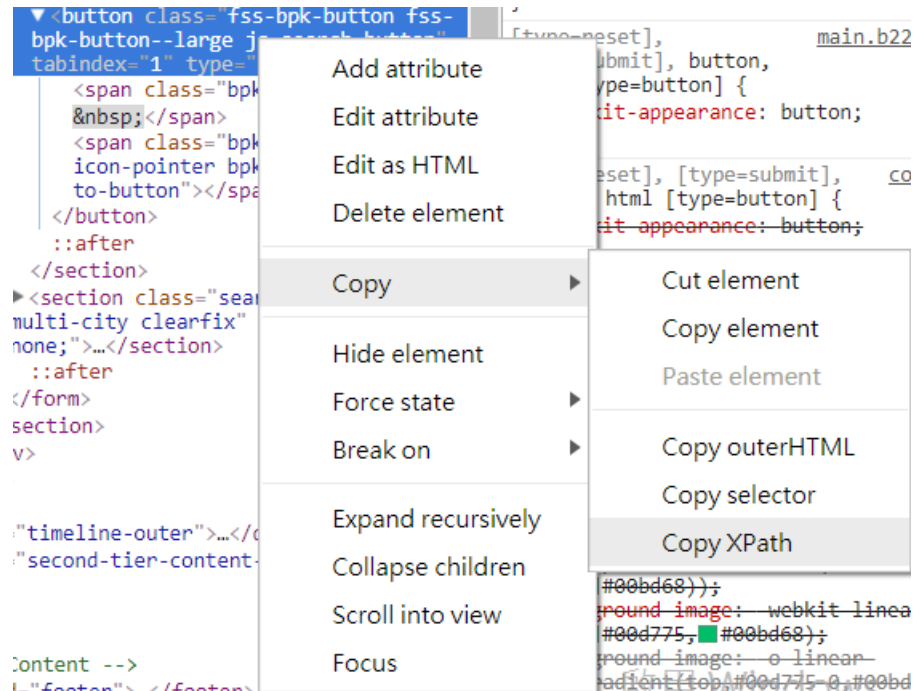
▼<button class="fss-bpk-button fss-bpk-button--large js-search-button" tabindex="1" type="
<span class="bpk
&nbsp;</span>
<span class="bpk
icon-pointer bpk
to-button"></spa
</button>
::after
</section>
▶<section class="sear
multi-city clearfix"
none;">…</section>
::after
</form>
section>
v>
"timeline-outer">…</d
"second-tier-content-
Content -->
"footer">…</footer>

[type=reset],
ubmit], button,
ype=button] {
kit-appearance: button;
main.b22
eset], [type=submit],
html [type=button] {
kit-appearance: button;
co
#00bd68));
ground-image: -webkit-linea
#00d775, #00bd68);
ground-image: -o-linear-
adient(top,#00d775 0,#00bd

Add attribute
Edit attribute
Edit as HTML
Delete element
Copy
Hide element
Force state
Break on
Expand recursively
Collapse children
Scroll into view
Focus

Cut element
Copy element
Paste element
Copy outerHTML
Copy selector
Copy XPath